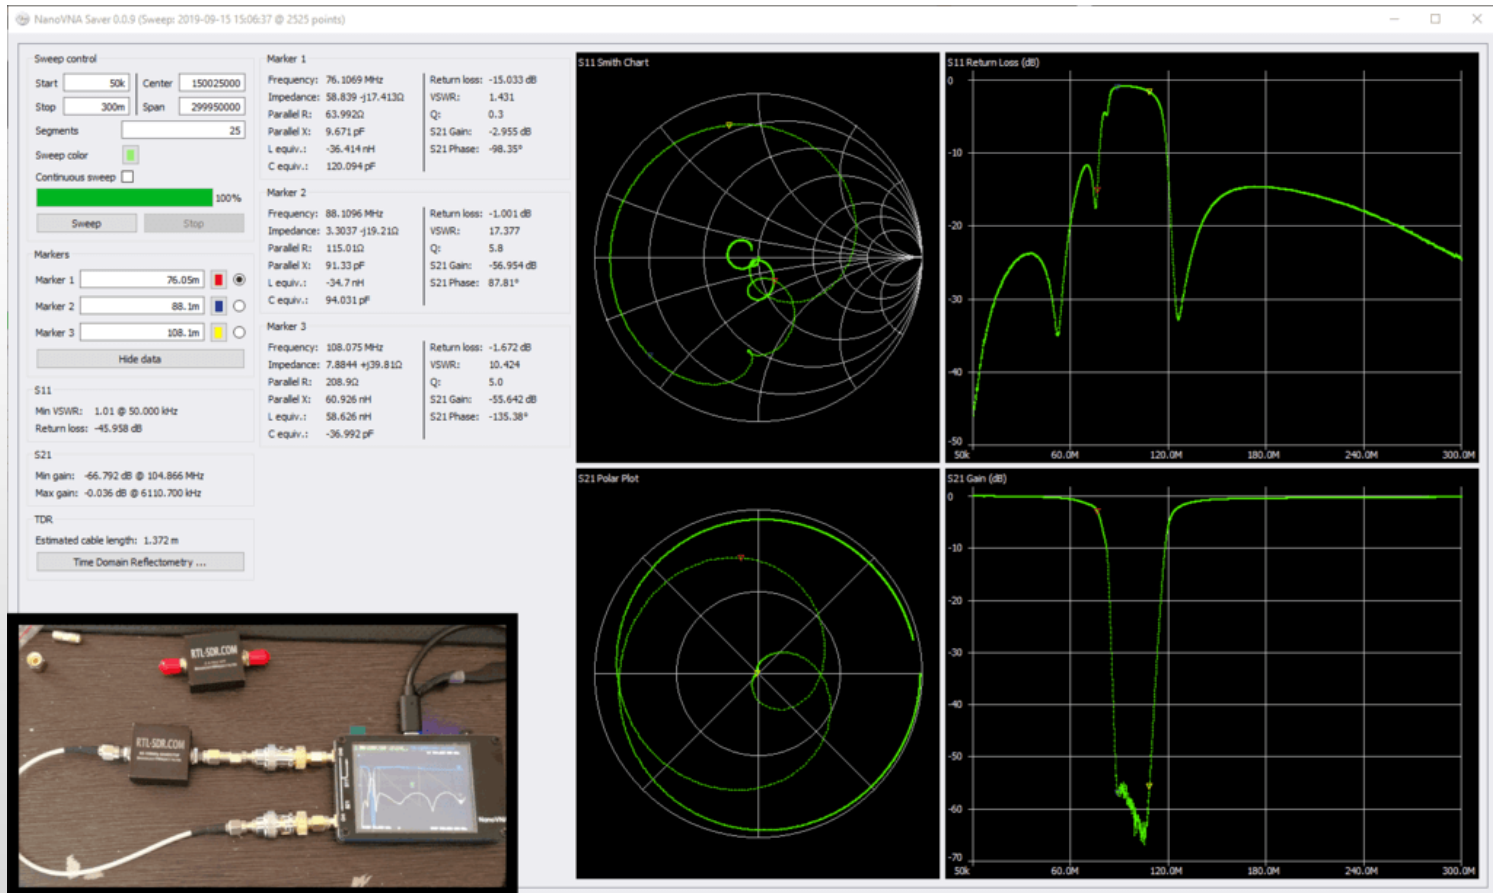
NanoVNA Saver 0.0.9 (Sweep: 2019-09-15 15:06:37 @ 2525 points)

Sweep control

Start 50k Center 150025000
Stop 300m Span 299950000
Segments 25
Sweep color
Continuous sweep
100%
Sweep Stop

Markers
Marker 1 76.05m
Marker 2 88.1m
Marker 3 108.1m
Hide data

S11
Min VSWR: 1.01 @ 50.000 kHz
Return loss: -45.958 dB

S21
Min gain: -66.792 dB @ 104.866 MHz
Max gain: -0.036 dB @ 6110.700 kHz

TDR
Estimated cable length: 1.372 m
Time Domain Reflectometry ...

Marker 1
Frequency: 76.1069 MHz
Impedance: 58.839 -j17.413Ω
Parallel R: 63.992Ω
Parallel X: 9.671 pF
L equiv.: -36.414 nH
C equiv.: 120.094 pF
Return loss: -15.033 dB
VSWR: 1.431
Q: 0.3
S21 Gain: -2.955 dB
S21 Phase: -98.35°

Marker 2
Frequency: 88.1096 MHz
Impedance: 3.3037 -j19.21Ω
Parallel R: 115.01Ω
Parallel X: 91.33 pF
L equiv.: -34.7 nH
C equiv.: 94.031 pF
Return loss: -1.001 dB
VSWR: 17.377
Q: 5.8
S21 Gain: -56.954 dB
S21 Phase: 87.81°

Marker 3
Frequency: 108.075 MHz
Impedance: 7.8844 +j39.81Ω
Parallel R: 208.9Ω
Parallel X: 60.926 nH
L equiv.: 58.626 nH
C equiv.: -36.992 pF
Return loss: -1.672 dB
VSWR: 10.424
Q: 5.0
S21 Gain: -55.642 dB
S21 Phase: -135.38°

S11 Smith Chart

S11 Return Loss (dB)
0
-10
-20
-30
-40
-50
50k 60.0M 120.0M 180.0M 240.0M 300.0M

S21 Polar Plot

S21 Gain (dB)
0
-10
-20
-30
-40
-50
-60
-70
50k 60.0M 120.0M 180.0M 240.0M 300.0M

RTL-SDR.COM
RTL-SDR.COM
NanoVNA